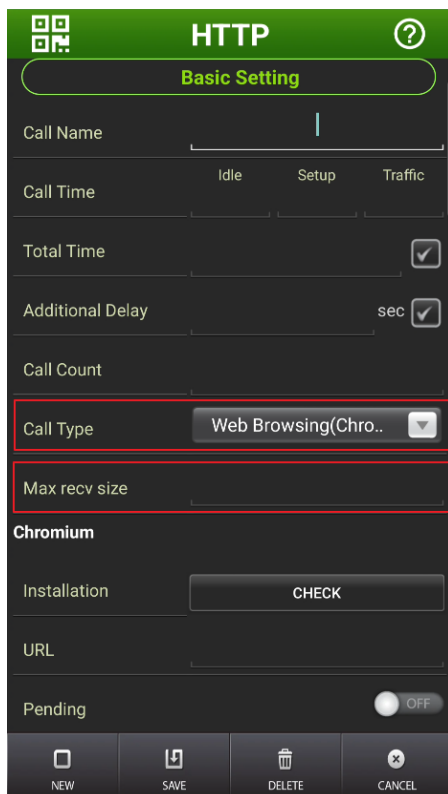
HTTP

Basic Setting

Call Name

Call Time
Idle Setup Traffic

Total Time

Additional Delay
sec

Call Count

Call Type
Web Browsing(Chro..

Max recv size

Chromium

Installation
CHECK

URL

Pending
OFF

NEW
SAVE
DELETE
CANCEL